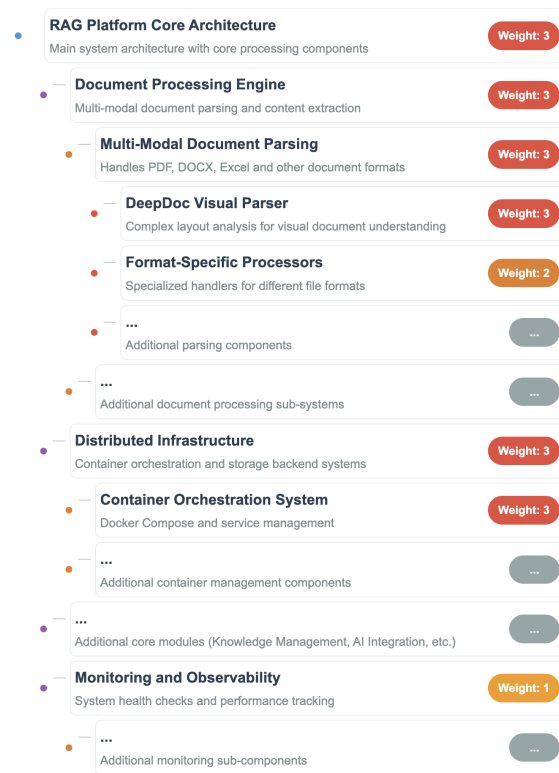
RAG Platform Core Architecture
Main system architecture with core processing components
Weight: 3

Document Processing Engine
Multi-modal document parsing and content extraction
Weight: 3

Multi-Modal Document Parsing
Handles PDF, DOCX, Excel and other document formats
Weight: 3

DeepDoc Visual Parser
Complex layout analysis for visual document understanding
Weight: 3

Format-Specific Processors
Specialized handlers for different file formats
Weight: 2

...
Additional parsing components
...

...
Additional document processing sub-systems
...

Distributed Infrastructure
Container orchestration and storage backend systems
Weight: 3

Container Orchestration System
Docker Compose and service management
Weight: 3

...
Additional container management components
...

...
Additional core modules (Knowledge Management, AI Integration, etc.)
...

Monitoring and Observability
System health checks and performance tracking
Weight: 1

...
Additional monitoring sub-components
...